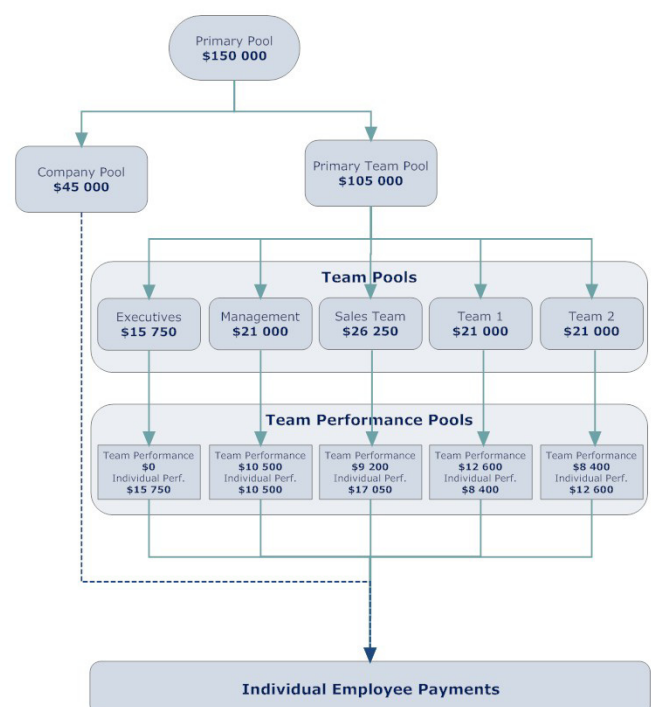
Primary Pool
**$150 000**

Company Pool
**$45 000**

Primary Team Pool
**$105 000**

**Team Pools**

Executives
**$15 750**

Management
**$21 000**

Sales Team
**$26 250**

Team 1
**$21 000**

Team 2
**$21 000**

**Team Performance Pools**

Team Performance
**$0**
Individual Perf.
**$15 750**

Team Performance
**$10 500**
Individual Perf.
**$10 500**

Team Performance
**$9 200**
Individual Perf.
**$17 050**

Team Performance
**$12 600**
Individual Perf.
**$8 400**

Team Performance
**$8 400**
Individual Perf.
**$12 600**

**Individual Employee Payments**